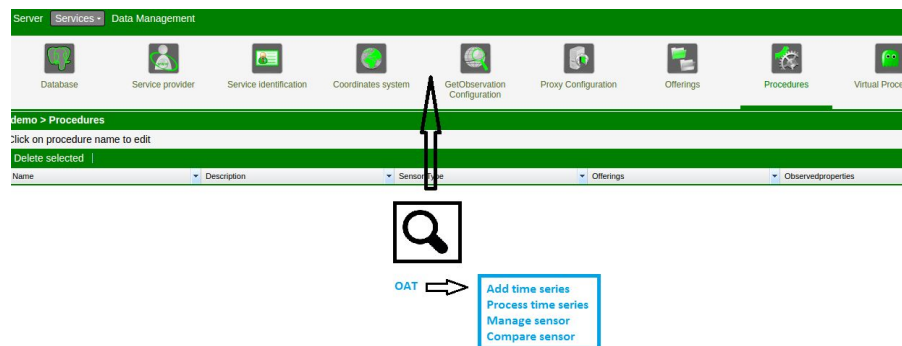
Server Services Data Management

Database
Service provider
Service identification
Coordinates system
GetObservation Configuration
Proxy Configuration
Offerings
Procedures
Virtual Proce

demo > Procedures
Click on procedure name to edit
Delete selected |

| Name | Description | Sensor type | Offerings | Observedproperties |
|---|---|---|---|---|

OAT

Add time series
Process time series
Manage sensor
Compare sensor